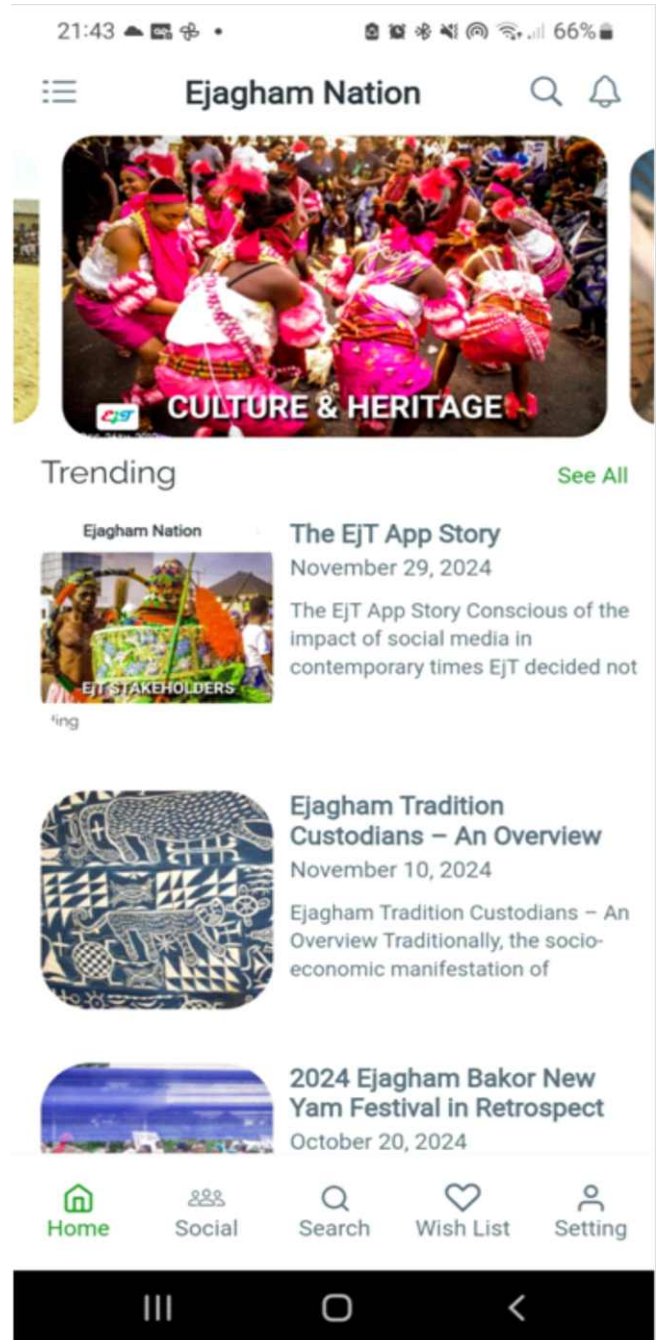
21:43

66%

Ejagham Nation

EjT

CULTURE & HERITAGE

Trending

See All

Ejagham Nation

EjT STAKEHOLDERS

'ing

The EjT App Story

November 29, 2024

The EjT App Story Conscious of the impact of social media in contemporary times EjT decided not

Ejagham Tradition Custodians – An Overview

November 10, 2024

Ejagham Tradition Custodians – An Overview Traditionally, the socio-economic manifestation of

2024 Ejagham Bakor New Yam Festival in Retrospect

October 20, 2024

Home

Social

Search

Wish List

Setting